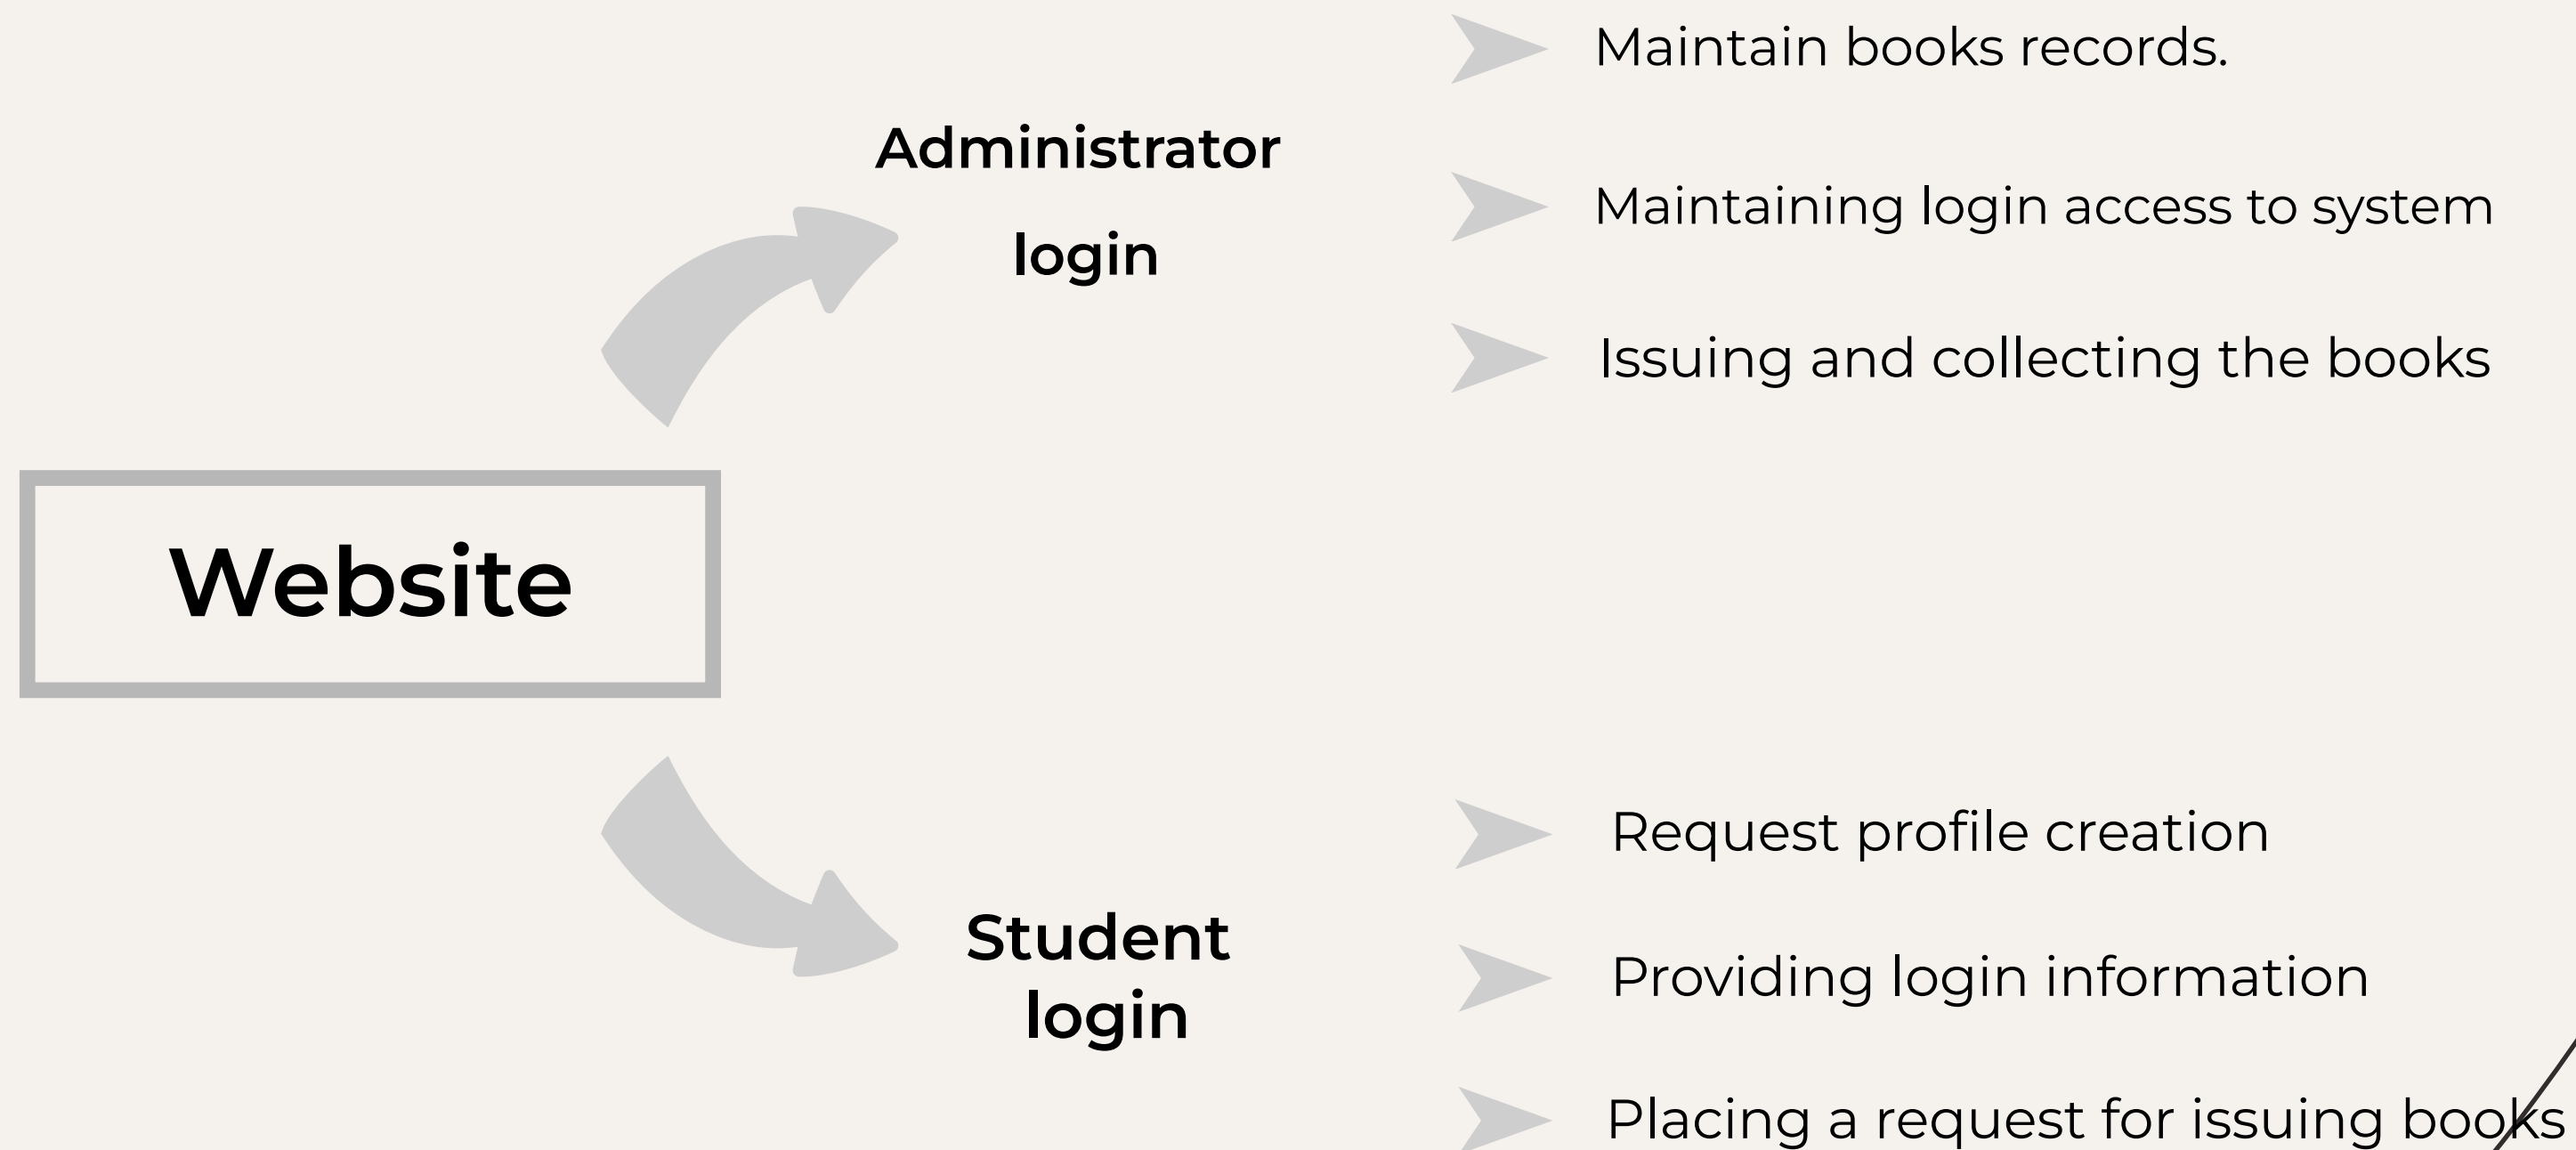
Website

Administrator login

Maintain books records.

Maintaining login access to system

Issuing and collecting the books

Student login

Request profile creation

Providing login information

Placing a request for issuing books